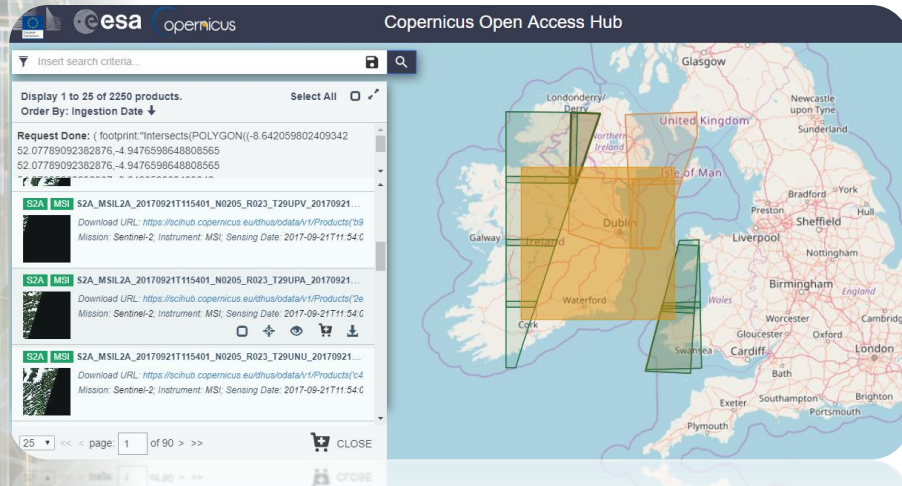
esa copernicus

Copernicus Open Access Hub

Insert search criteria...

Display 1 to 25 of 2250 products.
Order By: Ingestion Date

Select All

Request Done: ( footprint:"Intersects(POLYGON((-8.642059802409342 52.07789092382876,-4.9476598648808565 52.07789092382876,-4.9476598648808565 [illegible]

S2A MSI S2A_MSIL2A_20170921T115401_N0205_R023_T29UPV_20170921...
Download URL: https://scihub.copernicus.eu/dhus/odata/v1/Products('b9
Mission: Sentinel-2; Instrument: MSI; Sensing Date: 2017-09-21T11:54:0

S2A MSI S2A_MSIL2A_20170921T115401_N0205_R023_T29UPA_20170921...
Download URL: https://scihub.copernicus.eu/dhus/odata/v1/Products('2e
Mission: Sentinel-2; Instrument: MSI; Sensing Date: 2017-09-21T11:54:0

S2A MSI S2A_MSIL2A_20170921T115401_N0205_R023_T29UNU_20170921...
Download URL: https://scihub.copernicus.eu/dhus/odata/v1/Products('c4
Mission: Sentinel-2; Instrument: MSI; Sensing Date: 2017-09-21T11:54:0

25 << < page: 1 of 90 > >>

CLOSE

Glasgow
Londonderry/Derry
Northern Ireland
United Kingdom
Newcastle upon Tyne
Sunderland
Isle of Man
York
Bradford
Preston
Hull
Sheffield
Liverpool
Galway
Ireland
Dublin
Nottingham
Birmingham
England
Waterford
Wales
Cork
Worcester
Gloucester
Oxford
Cambridge
London
Swansea
Cardiff
Bath
Southampton
Brighton
Exeter
Portsmouth
Plymouth